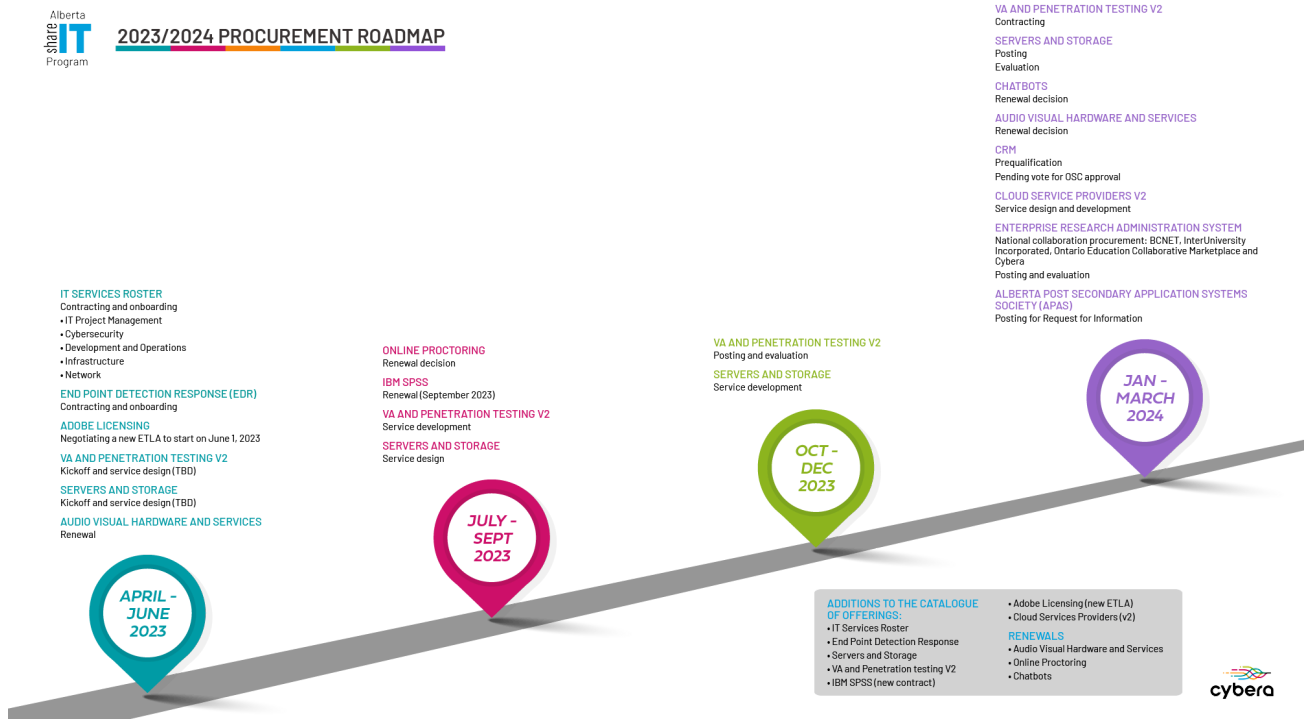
Alberta
share IT
Program

2023/2024 PROCUREMENT ROADMAP

IT SERVICES ROSTER
Contracting and onboarding
• IT Project Management
• Cybersecurity
• Development and Operations
• Infrastructure
• Network

END POINT DETECTION RESPONSE (EDR)
Contracting and onboarding

ADOBE LICENSING
Negotiating a new ETLA to start on June 1, 2023

VA AND PENETRATION TESTING V2
Kickoff and service design (TBD)

SERVERS AND STORAGE
Kickoff and service design (TBD)

AUDIO VISUAL HARDWARE AND SERVICES
Renewal

APRIL - JUNE 2023

ONLINE PROCTORING
Renewal decision

IBM SPSS
Renewal (September 2023)

VA AND PENETRATION TESTING V2
Service development

SERVERS AND STORAGE
Service design

JULY - SEPT 2023

VA AND PENETRATION TESTING V2
Posting and evaluation

SERVERS AND STORAGE
Service development

OCT - DEC 2023

VA AND PENETRATION TESTING V2
Contracting

SERVERS AND STORAGE
Posting
Evaluation

CHATBOTS
Renewal decision

AUDIO VISUAL HARDWARE AND SERVICES
Renewal decision

CRM
Prequalification
Pending vote for OSC approval

CLOUD SERVICE PROVIDERS V2
Service design and development

ENTERPRISE RESEARCH ADMINISTRATION SYSTEM
National collaboration procurement: BCNET, InterUniversity Incorporated, Ontario Education Collaborative Marketplace and Cybera
Posting and evaluation

ALBERTA POST SECONDARY APPLICATION SYSTEMS SOCIETY (APAS)
Posting for Request for Information

JAN - MARCH 2024

ADDITIONS TO THE CATALOGUE OF OFFERINGS:
• IT Services Roster
• End Point Detection Response
• Servers and Storage
• VA and Penetration testing V2
• IBM SPSS (new contract)
• Adobe Licensing (new ETLA)
• Cloud Services Providers (v2)

RENEWALS
• Audio Visual Hardware and Services
• Online Proctoring
• Chatbots

cybera